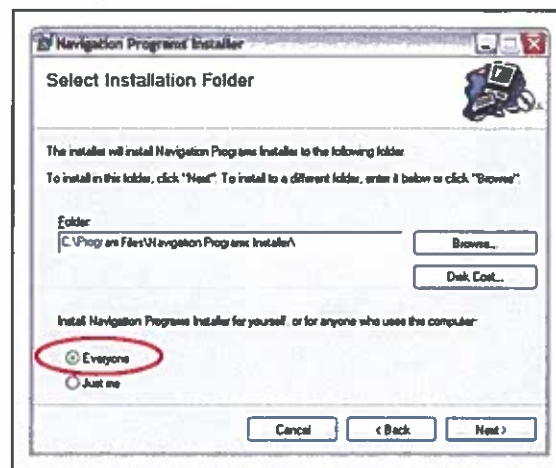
Navigation Programs Installer

Select Installation Folder

The installer will install Navigation Programs Installer to the following folder.

To install in this folder, click "Next". To install to a different folder, enter it below or click "Browse".

Folder
C:\Program Files\Navigation Programs Installer\

Browse...

Disk Cost...

Install Navigation Programs Installer for yourself, or for anyone who uses this computer:

Everyone

Just me

Cancel

< Back

Next >